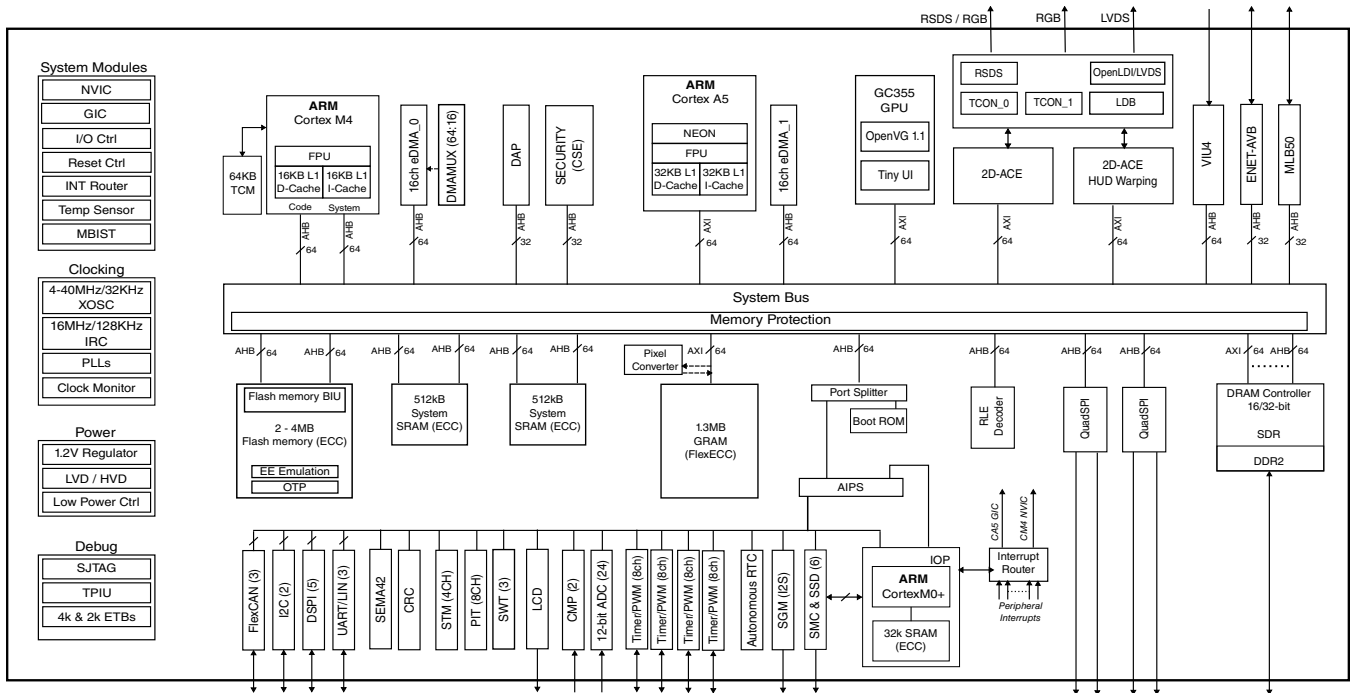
RSDS / RGB
RGB
LVDS

System Modules
NVIC
GIC
I/O Ctrl
Reset Ctrl
INT Router
Temp Sensor
MBIST

Clocking
4-40MHz/32KHz XOSC
16MHz/128KHz IRC
PLLs
Clock Monitor

Power
1.2V Regulator
LVD / HVD
Low Power Ctrl

Debug
SJTAG
TPIU
4k & 2k ETBs

64KB TCM

ARM
Cortex M4
FPU
16KB L1 D-Cache
16KB L1 I-Cache
Code
System
AHB 64
AHB 64

16ch eDMA_0
AHB 64
DMAMUX (64:16)

DAP
AHB 32

SECURITY (CSE)
AHB 32

ARM
Cortex A5
NEON
FPU
32KB L1 D-Cache
32KB L1 I-Cache
AXI 64

16ch eDMA_1
AHB 64

GC355
GPU
OpenVG 1.1
Tiny UI
AXI 64

RSDS
OpenLDI/LVDS
TCON_0
TCON_1
LDB

2D-ACE
AXI 64

2D-ACE
HUD Warping
AXI 64

VIU4
AHB 64

ENET-AVB
AHB 32

MLB50
AHB 32

System Bus
Memory Protection

AHB 64
AHB 64
Flash memory BIU
2 - 4MB
Flash memory (ECC)
EE Emulation
OTP

AHB 64
512kB
System
SRAM (ECC)

AHB 64
512kB
System
SRAM (ECC)

Pixel Converter
AXI 64
1.3MB
GRAM
(FlexECC)

AHB 64
Port Splitter
Boot ROM
AIPS

AHB 64
RLE Decoder

AHB 64
QuadSPI

AHB 64
QuadSPI

AXI 64
AHB 64
DRAM Controller
16/32-bit
SDR
DDR2

FlexCAN (3)
I2C (2)
DSPI (5)
UART/LIN (3)
SEMA42
CRC
STM (4CH)
PIT (8CH)
SWT (3)
LCD
CMP (2)
12-bit ADC (24)
Timer/PWM (8ch)
Timer/PWM (8ch)
Timer/PWM (8ch)
Timer/PWM (8ch)
Autonomous RTC
SGM (I2S)
SMC & SSD (6)

IOP
ARM
CortexM0+
32k SRAM
(ECC)

CA5 GIC
CM4 NVIC
Interrupt Router
Peripheral Interrupts